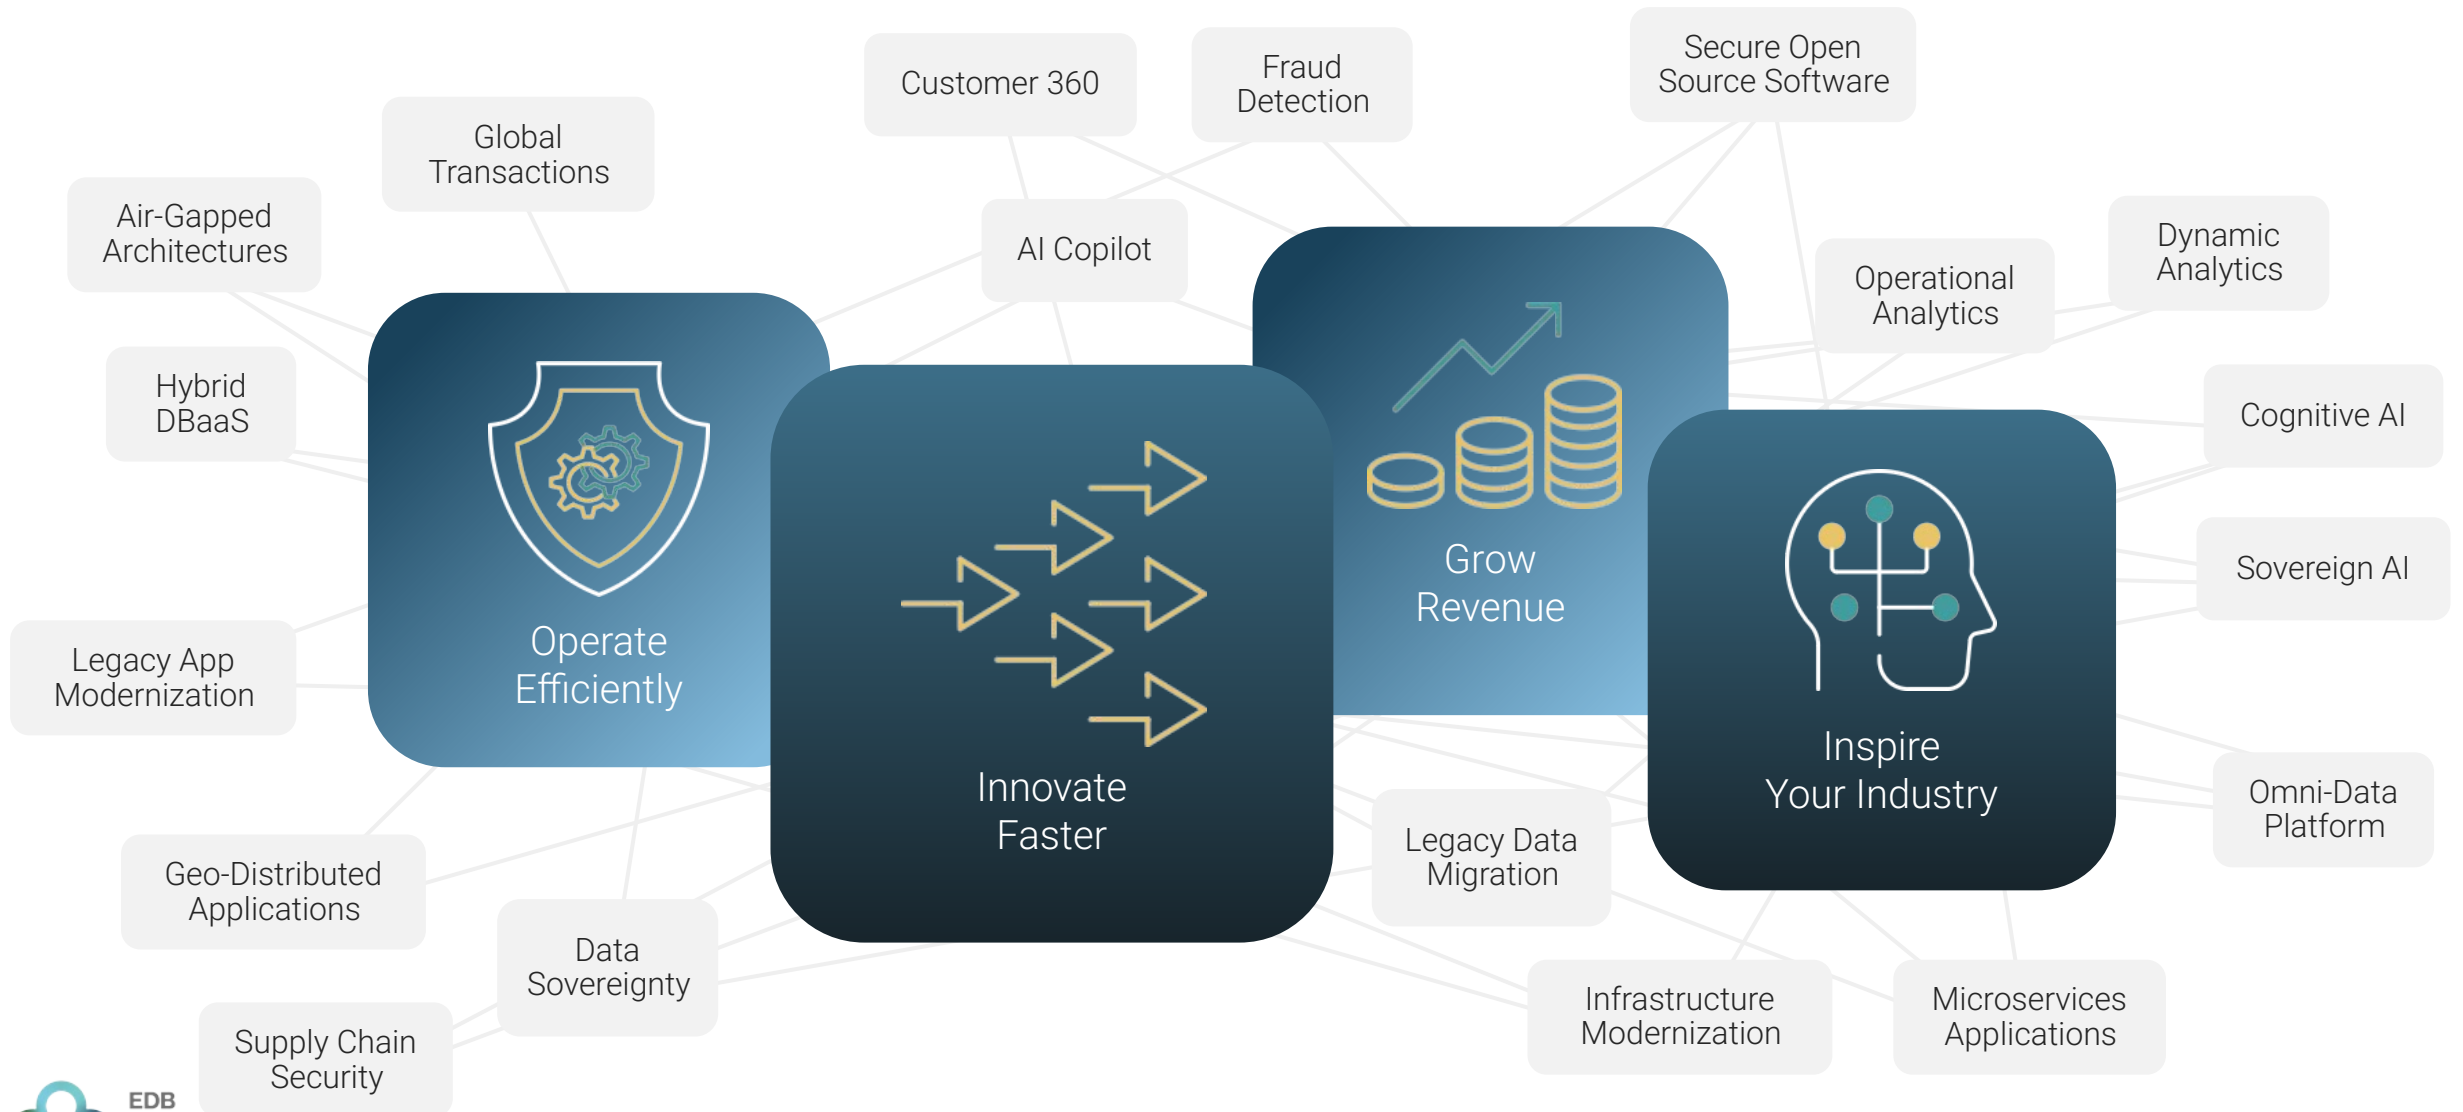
Customer 360

Fraud Detection

Secure Open Source Software

Global Transactions

Air-Gapped Architectures

AI Copilot

Dynamic Analytics

Operational Analytics

Hybrid DBaaS

Cognitive AI

Sovereign AI

Operate Efficiently

Innovate Faster

Grow Revenue

Inspire Your Industry

Legacy App Modernization

Omni-Data Platform

Legacy Data Migration

Geo-Distributed Applications

Data Sovereignty

Infrastructure Modernization

Microservices Applications

Supply Chain Security

EDB